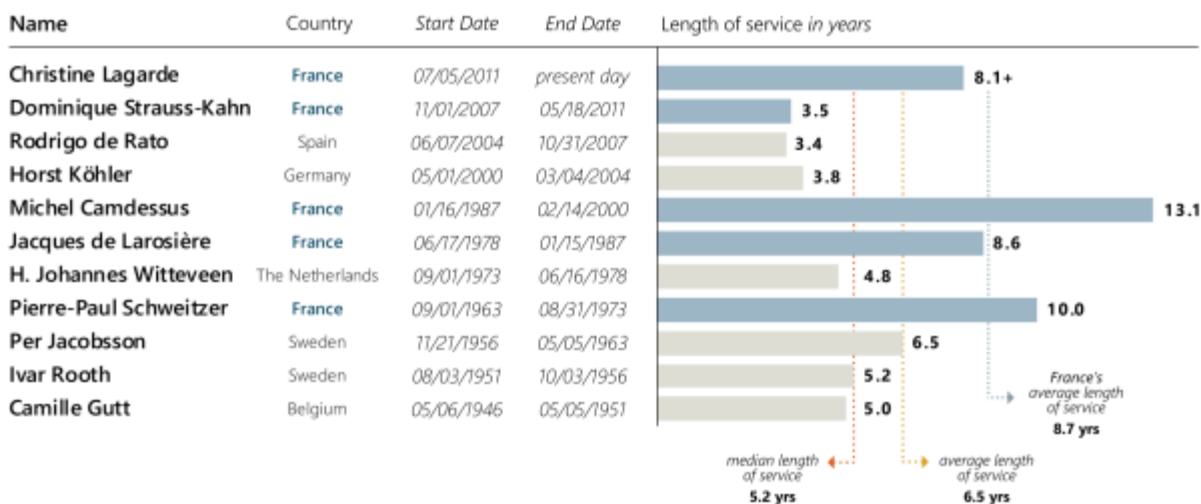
| Name | Country | Start Date | End Date | Length of service *in years* |
|---|---|---|---|---|
| Christine Lagarde | France | 07/05/2011 | present day | 8.1+ |
| Dominique Strauss-Kahn | France | 11/01/2007 | 05/18/2011 | 3.5 |
| Rodrigo de Rato | Spain | 06/07/2004 | 10/31/2007 | 3.4 |
| Horst Köhler | Germany | 05/01/2000 | 03/04/2004 | 3.8 |
| Michel Camdessus | France | 01/16/1987 | 02/14/2000 | 13.1 |
| Jacques de Larosière | France | 06/17/1978 | 01/15/1987 | 8.6 |
| H. Johannes Witteveen | The Netherlands | 09/01/1973 | 06/16/1978 | 4.8 |
| Pierre-Paul Schweitzer | France | 09/01/1963 | 08/31/1973 | 10.0 |
| Per Jacobsson | Sweden | 11/21/1956 | 05/05/1963 | 6.5 |
| Ivar Rooth | Sweden | 08/03/1951 | 10/03/1956 | 5.2 |
| Camille Gutt | Belgium | 05/06/1946 | 05/05/1951 | 5.0 |

France's average length of service
8.7 yrs

median length of service
5.2 yrs

average length of service
6.5 yrs